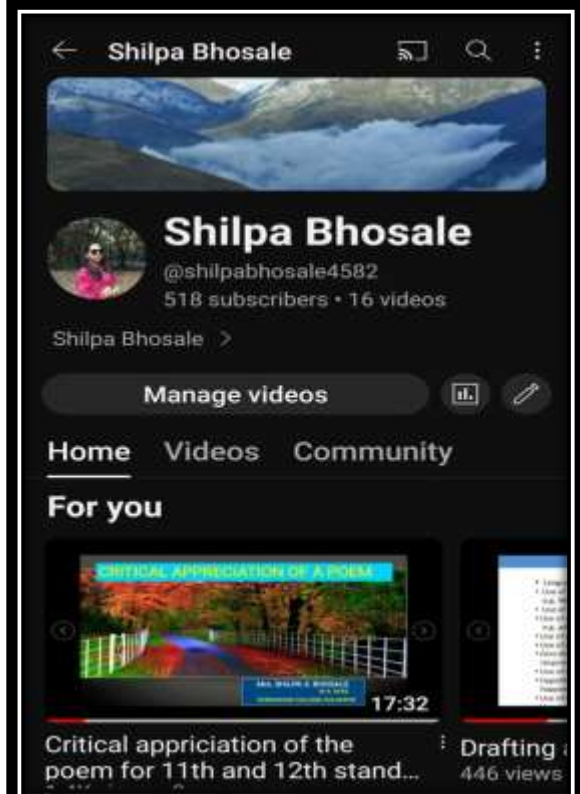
Shilpa Bhosale

Shilpa Bhosale
@shilpabhosale4582
518 subscribers • 16 videos

Shilpa Bhosale >

Manage videos

Home Videos Community

For you

CRITICAL APPRECIATION OF A POEM

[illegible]

17:32

Critical appriciation of the poem for 11th and 12th stand...

Drafting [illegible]
446 views